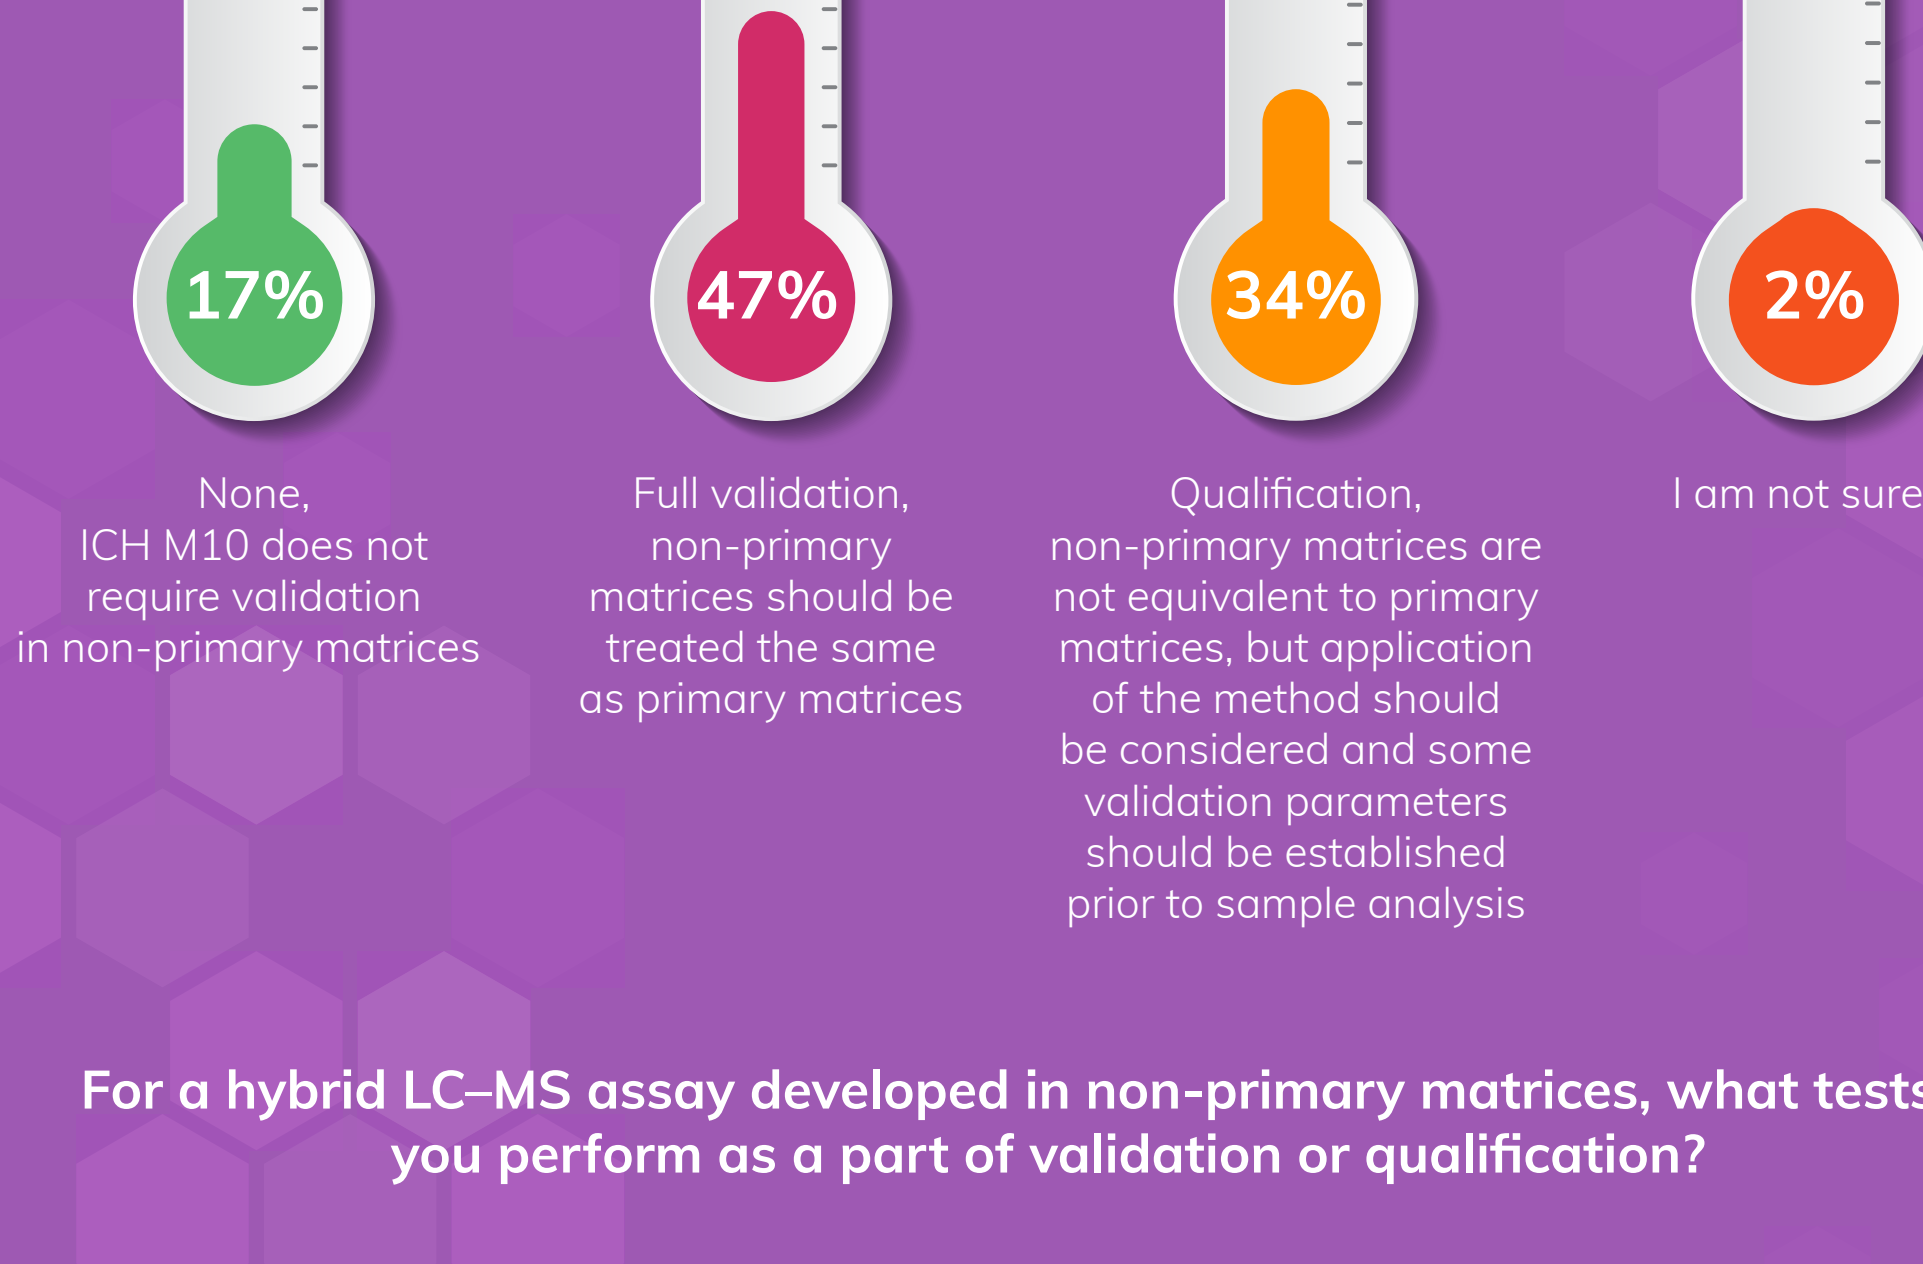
17%

None, ICH M10 does not require validation in non-primary matrices

47%

Full validation, non-primary matrices should be treated the same as primary matrices

34%

Qualification, non-primary matrices are not equivalent to primary matrices, but application of the method should be considered and some validation parameters should be established prior to sample analysis

2%

I am not sure

For a hybrid LC–MS assay developed in non-primary matrices, what tests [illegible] you perform as a part of validation or qualification?